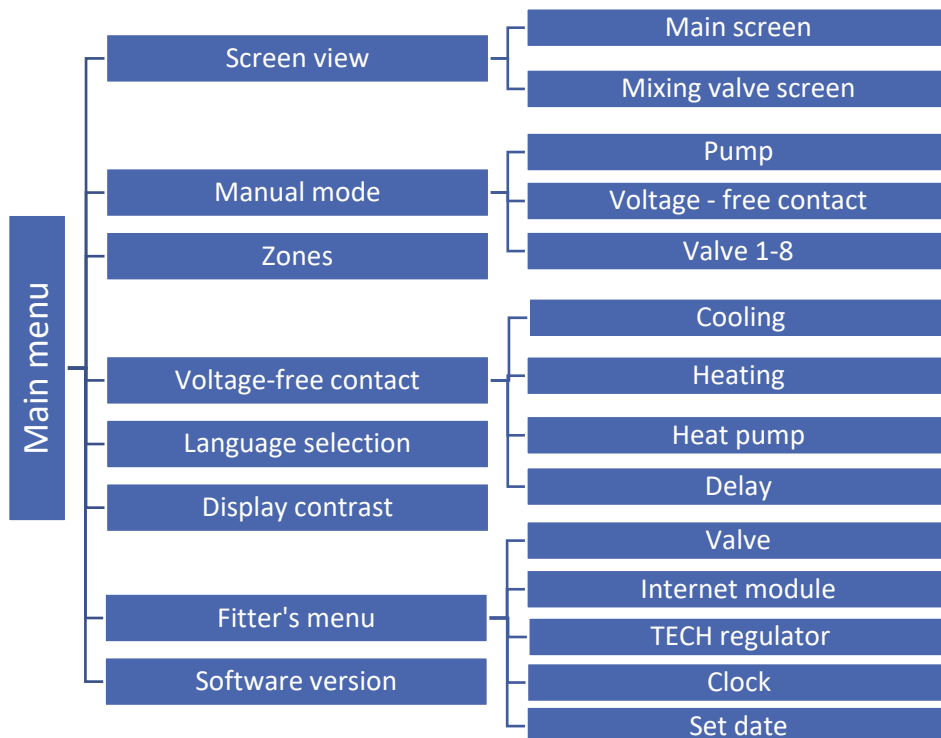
Main menu

Screen view

Main screen

Mixing valve screen

Manual mode

Pump

Voltage - free contact

Valve 1-8

Zones

Voltage-free contact

Cooling

Heating

Heat pump

Delay

Language selection

Display contrast

Fitter's menu

Valve

Internet module

TECH regulator

Clock

Set date

Software version